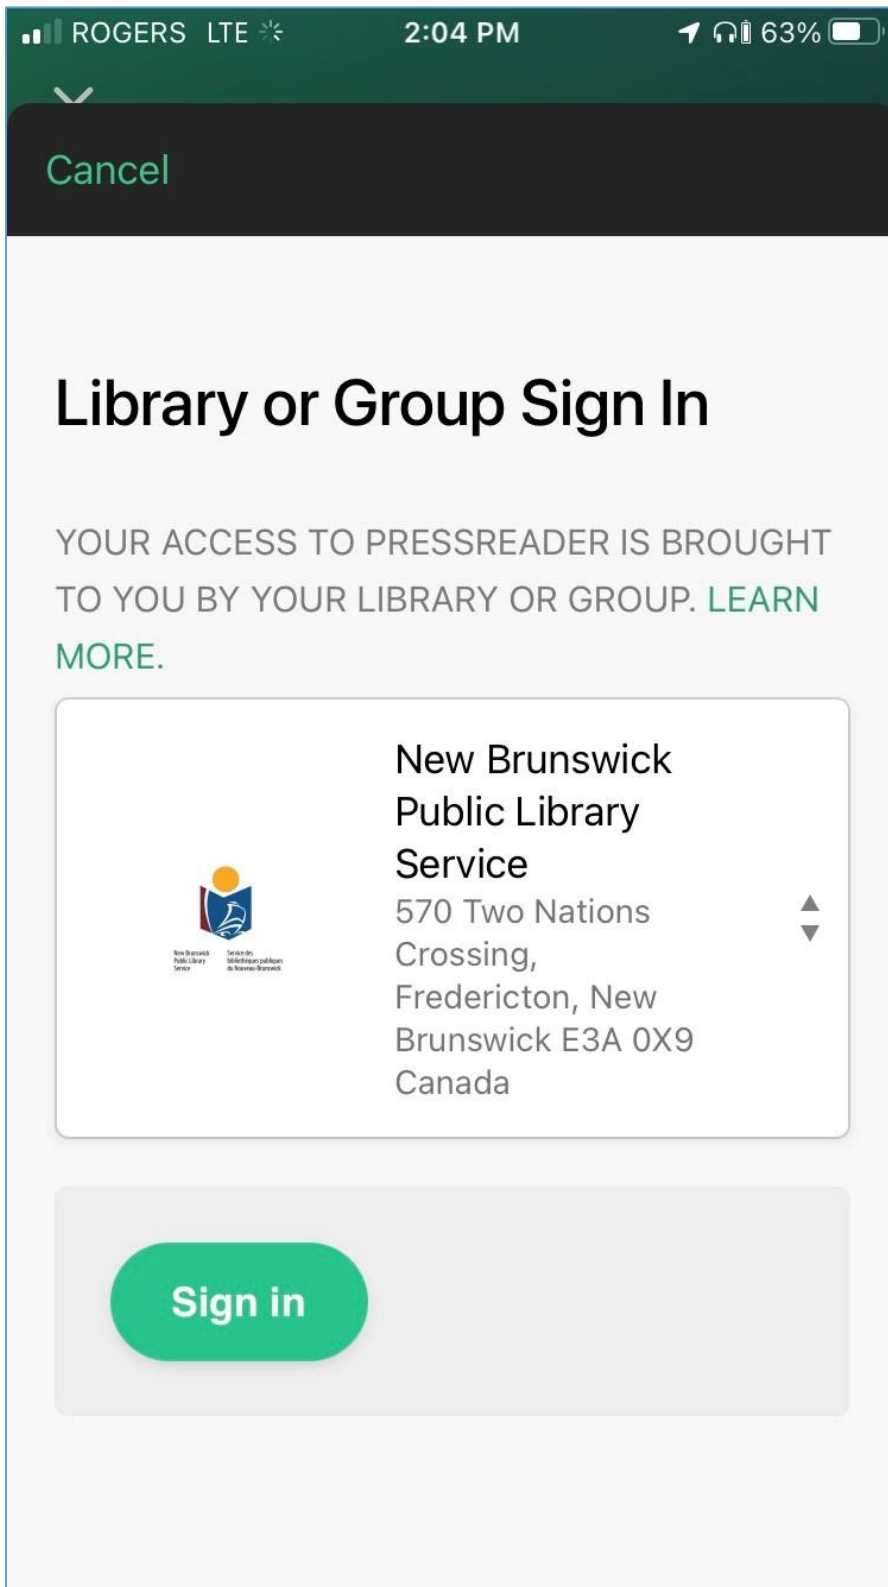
ROGERS LTE 2:04 PM 63%

Cancel

Library or Group Sign In

YOUR ACCESS TO PRESSREADER IS BROUGHT TO YOU BY YOUR LIBRARY OR GROUP. LEARN MORE.

New Brunswick Public Library Service Service des bibliothèques publiques du Nouveau-Brunswick

New Brunswick Public Library Service
570 Two Nations Crossing, Fredericton, New Brunswick E3A 0X9 Canada

Sign in